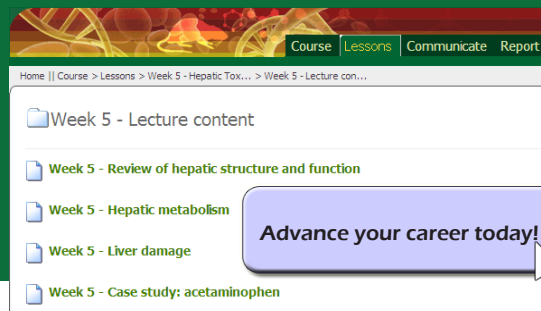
Course Lessons Communicate Report

Home || Course > Lessons > Week 5 - Hepatic Tox... > Week 5 - Lecture con...

Week 5 - Lecture content

Week 5 - Review of hepatic structure and function

Week 5 - Hepatic metabolism

Week 5 - Liver damage

Week 5 - Case study: acetaminophen

Advance your career today!